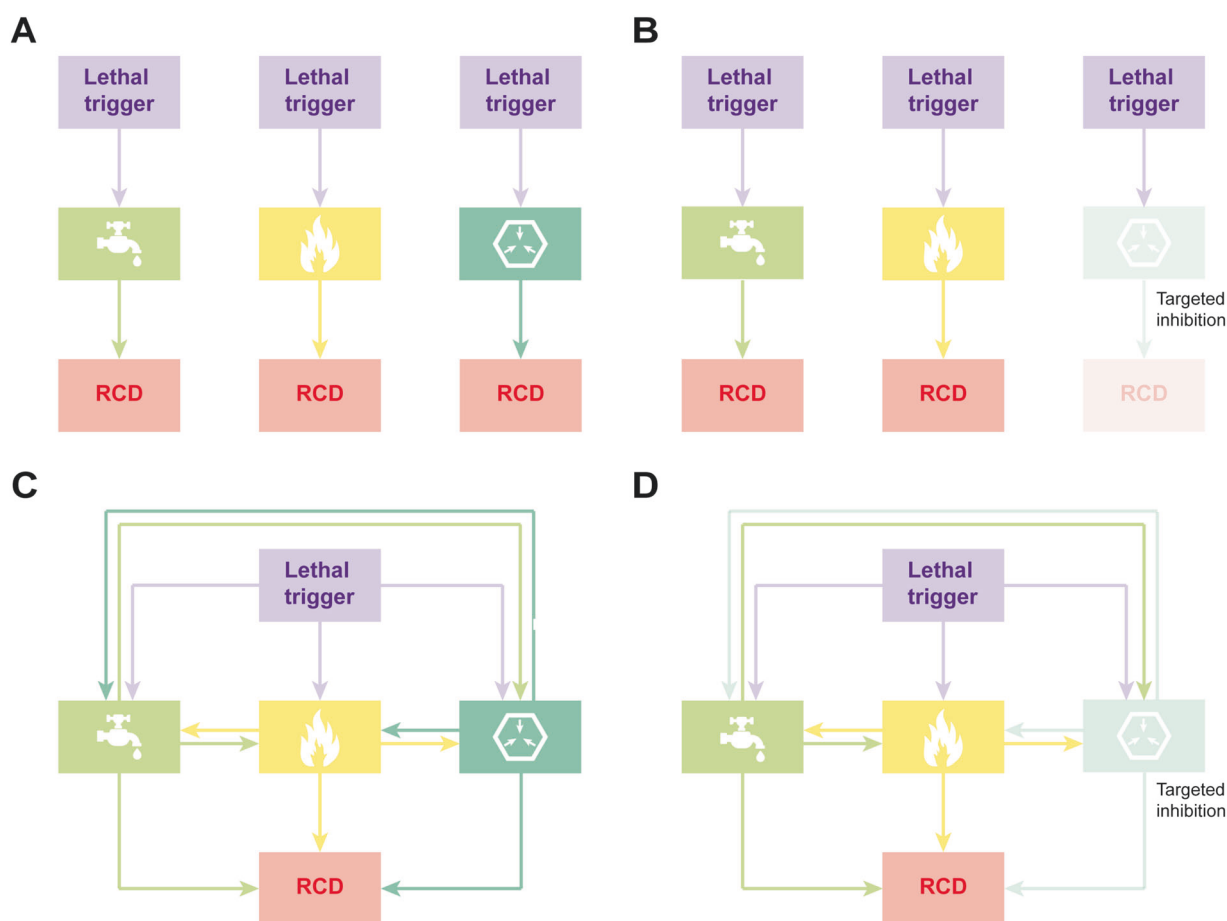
A

Lethal trigger

Lethal trigger

Lethal trigger

RCD

RCD

RCD

B

Lethal trigger

Lethal trigger

Lethal trigger

Targeted inhibition

RCD

RCD

RCD

C

Lethal trigger

RCD

D

Lethal trigger

Targeted inhibition

RCD